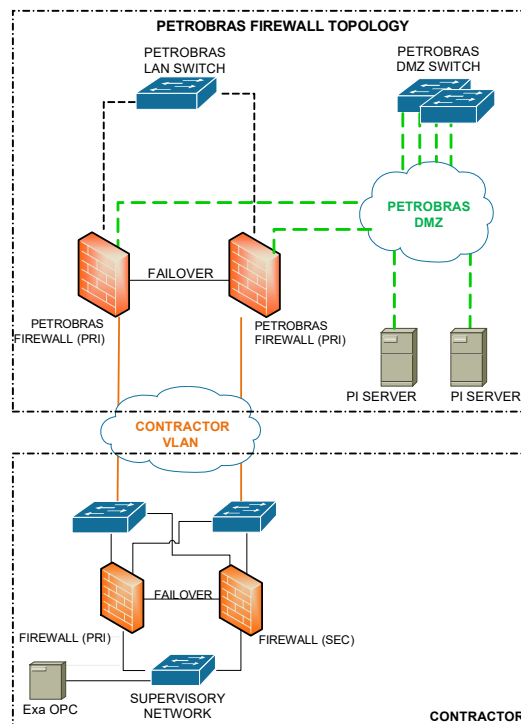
PETROBRAS FIREWALL TOPOLOGY

PETROBRAS LAN SWITCH

PETROBRAS DMZ SWITCH

PETROBRAS DMZ

FAILOVER

PETROBRAS FIREWALL (PRI)

PETROBRAS FIREWALL (PRI)

PI SERVER

PI SERVER

CONTRACTOR VLAN

FAILOVER

FIREWALL (PRI)

FIREWALL (SEC)

Exa OPC

SUPERVISORY NETWORK

CONTRACTOR